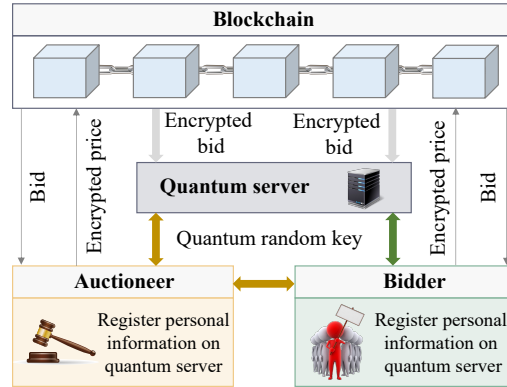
Blockchain

Bid

Encrypted price

Encrypted bid

Encrypted bid

Encrypted price

Bid

Quantum server

Quantum random key

Auctioneer

Register personal information on quantum server

Bidder

Register personal information on quantum server